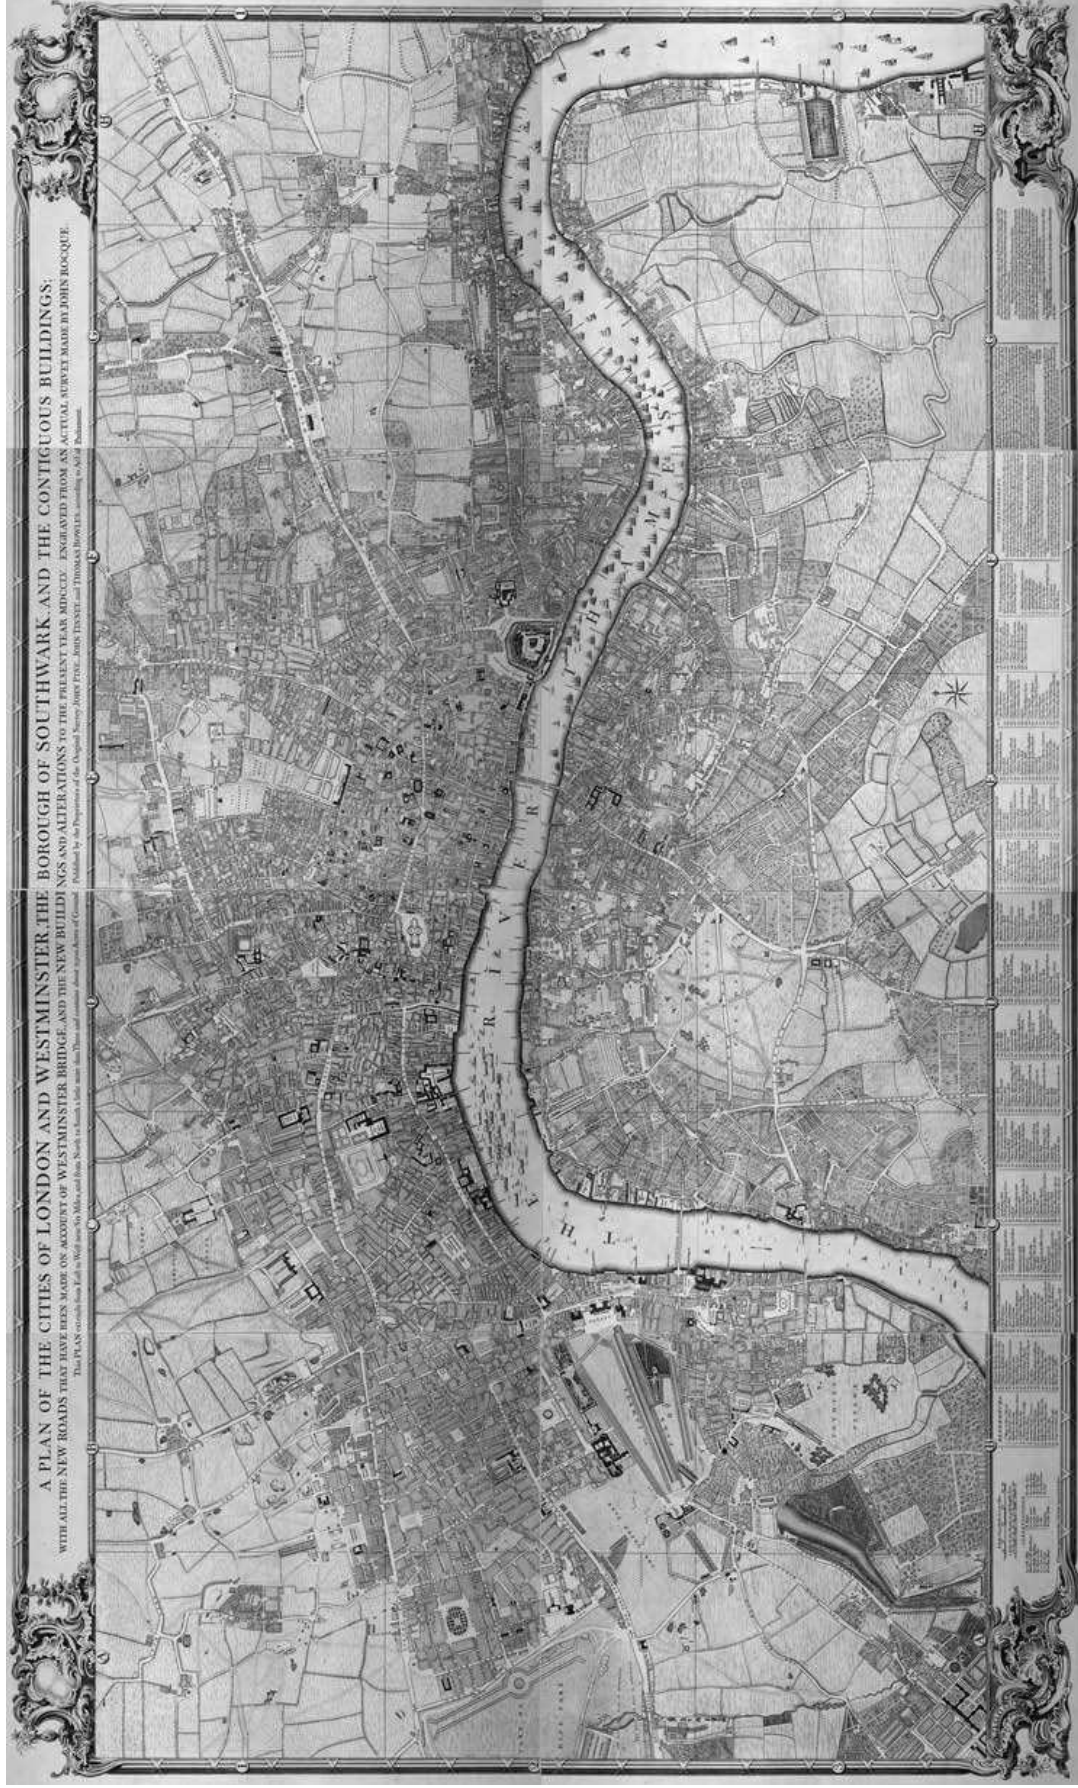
A PLAN OF THE CITIES OF LONDON AND WESTMINSTER THE BOROUGH OF SOUTHWARK, AND THE CONTIGUOUS BUILDINGS;

WITH ALL THE NEW ROADS THAT HAVE BEEN MADE ON ACCOUNT OF WESTMINSTER BRIDGE, AND THE NEW BUILDINGS AND ALTERATIONS TO THE PRESENT YEAR MDCCL. ENGRAVED FROM AN ACTUAL SURVEY MADE BY JOHN ROCQUE.

This PLAN extends from East to West near Six Miles and from North to South a little more than Three and contains about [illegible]

Published by the Proprietors of the Original Survey JOHN PINE, JOHN TINNEY, and THOMAS BOWLES, according to Act of Parliament.

THE RIVER THAMES